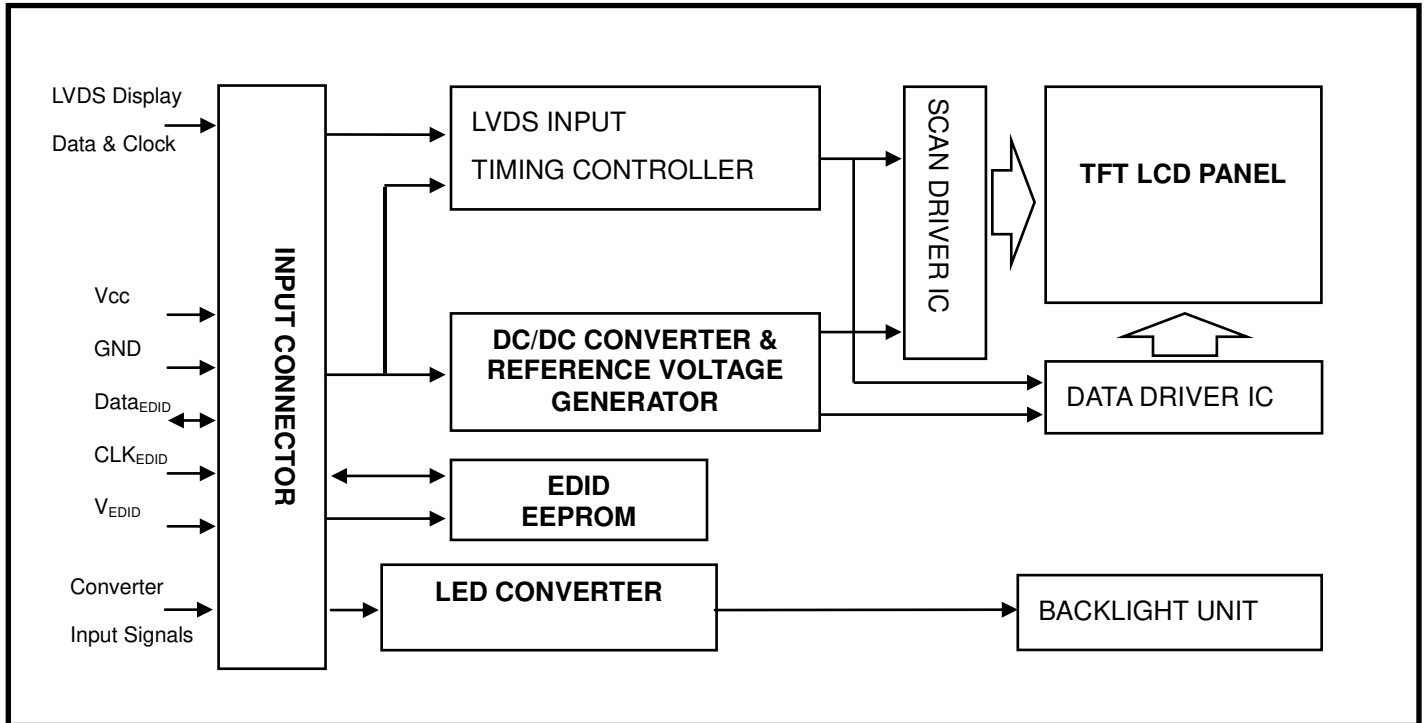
LVDS Display Data & Clock

Vcc

GND

Data$_{EDID}$

CLK$_{EDID}$

V$_{EDID}$

Converter Input Signals

INPUT CONNECTOR

LVDS INPUT TIMING CONTROLLER

DC/DC CONVERTER & REFERENCE VOLTAGE GENERATOR

EDID EEPROM

LED CONVERTER

SCAN DRIVER IC

TFT LCD PANEL

DATA DRIVER IC

BACKLIGHT UNIT